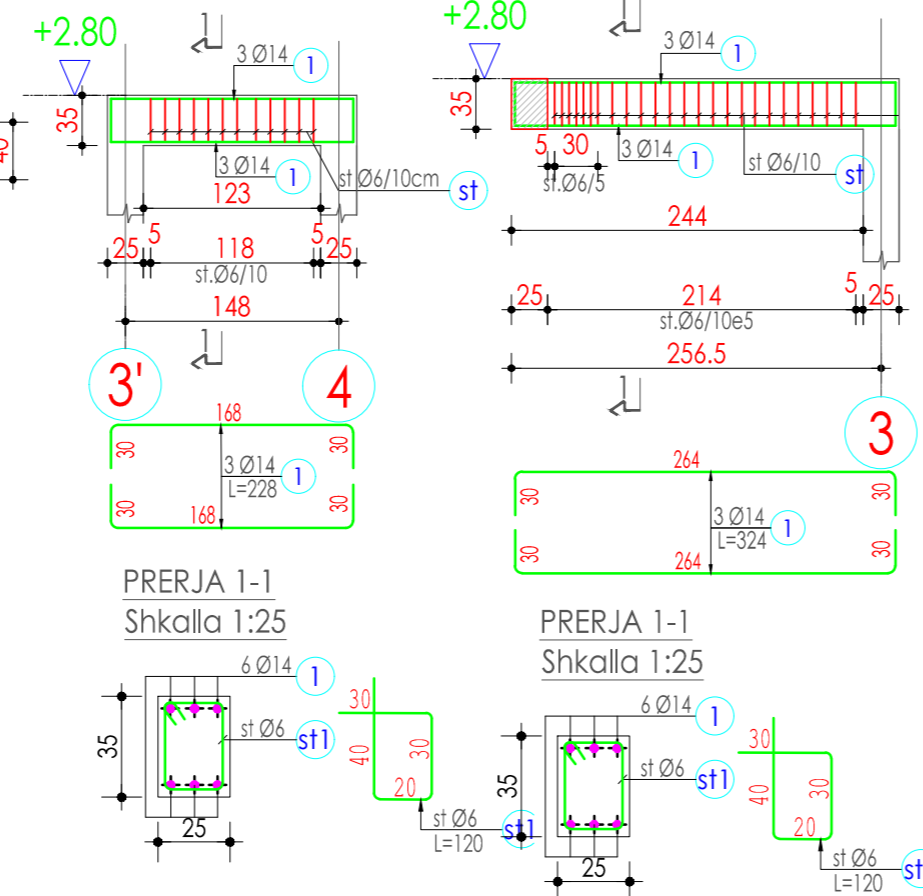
+2.80

35

40

1

3 Ø14 1

3 Ø14 1

st Ø6/10cm st

123

25 5 118 5 25

st.Ø6/10

148

1

3'

4

168

30

30

3 Ø14 1

L=228

30

30

168

PRERJA 1-1

Shkalla 1:25

6 Ø14 1

st Ø6 st1

35

25

30

40 30

20

st Ø6 st1

L=120

+2.80

1

3 Ø14 1

35

5 30

3 Ø14 1

st.Ø6/5

st Ø6/10 st

244

25 214 5 25

st.Ø6/10e5

256.5

1

3

264

30

30

3 Ø14 1

L=324

30

30

264

PRERJA 1-1

Shkalla 1:25

6 Ø14 1

st Ø6 st1

35

25

30

40 30

20

st Ø6 st

L=120